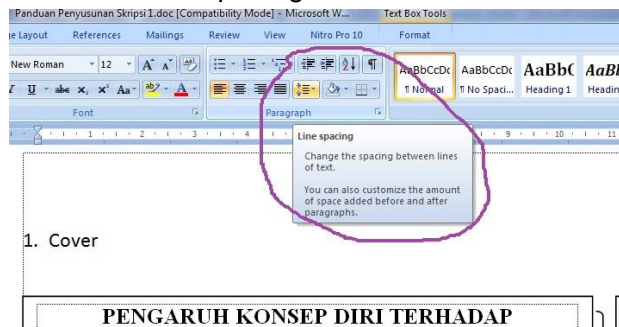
Panduan Penyusunan Skripsi 1.doc [Compatibility Mode] - Microsoft W... Text Box Tools

e Layout References Mailings Review View Nitro Pro 10 Format

New Roman 12 A A

U abe x, x² Aa A

Font

Paragraph

AaBbCcDc ¶ Normal
AaBbCcDc ¶ No Spaci...
AaBbC Heading 1
AaBl Headin

1 2 3 4 9 10 11

Line spacing

Change the spacing between lines of text.

You can also customize the amount of space added before and after paragraphs.

1. Cover

PENGARUH KONSEP DIRI TERHADAP